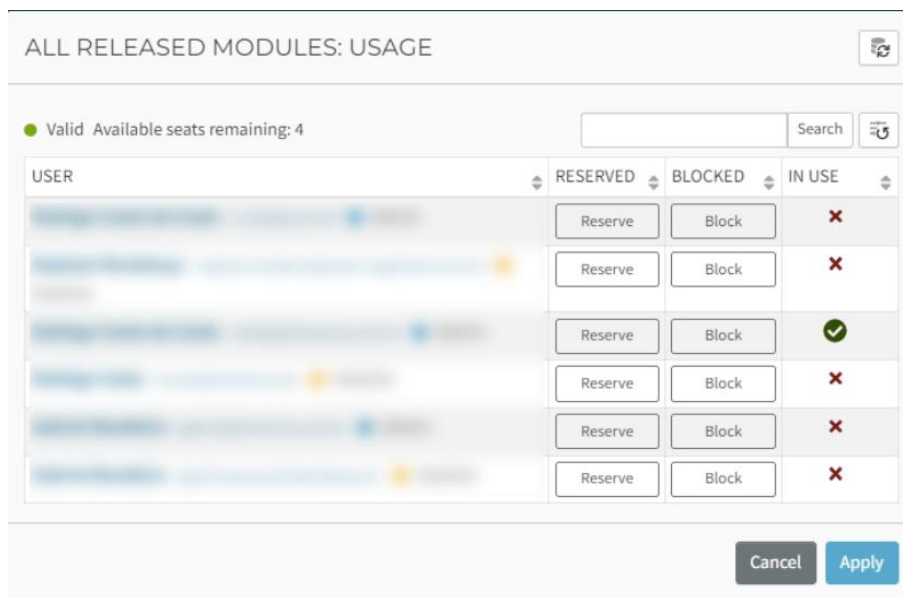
ALL RELEASED MODULES: USAGE

Valid Available seats remaining: 4

Search

| USER | RESERVED | BLOCKED | IN USE |
|---|---|---|---|
| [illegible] | Reserve | Block | ✗ |
| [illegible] | Reserve | Block | ✗ |
| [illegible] | Reserve | Block | ✓ |
| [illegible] | Reserve | Block | ✗ |
| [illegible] | Reserve | Block | ✗ |
| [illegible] | Reserve | Block | ✗ |

Cancel Apply